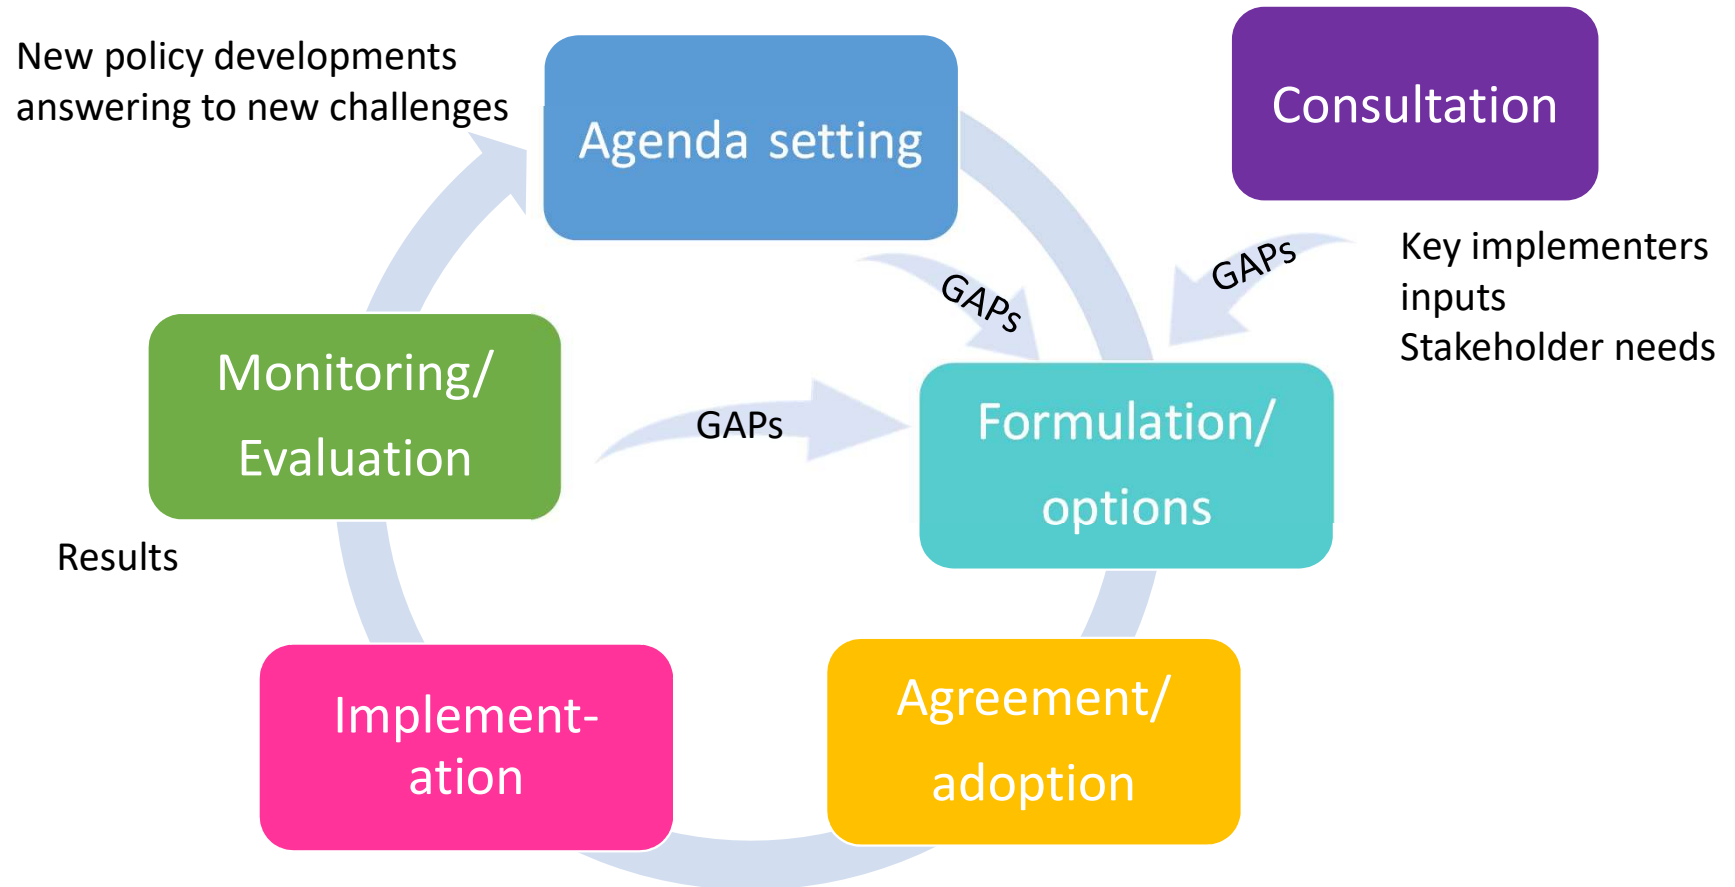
New policy developments answering to new challenges

Agenda setting

Consultation

GAPs

GAPs

Key implementers inputs
Stakeholder needs

Monitoring/ Evaluation

GAPs

Formulation/ options

Results

Implement-ation

Agreement/ adoption